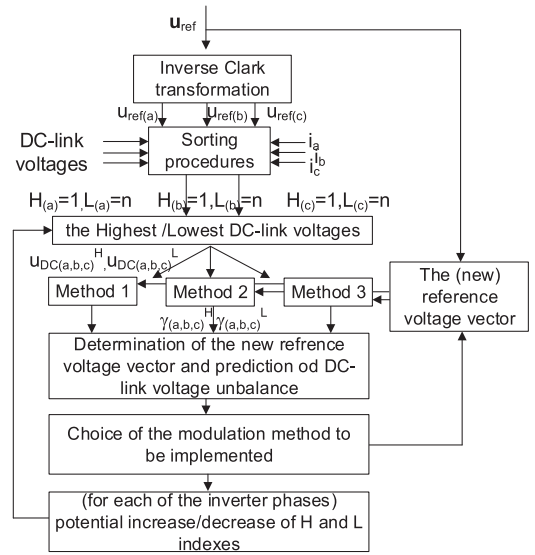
$\mathbf{u}_{ref}$

Inverse Clark transformation

$u_{ref(a)}$ $u_{ref(b)}$ $u_{ref(c)}$

DC-link voltages

Sorting procedures

$i_a$
$i_b$
$i_c$

$H_{(a)}=1, L_{(a)}=n$ $H_{(b)}=1, L_{(b)}=n$ $H_{(c)}=1, L_{(c)}=n$

the Highest /Lowest DC-link voltages

$u_{DC(a,b,c)}{}^{H}, u_{DC(a,b,c)}{}^{L}$

Method 1

Method 2

Method 3

The (new) reference voltage vector

$\gamma_{(a,b,c)}{}^{H}, \gamma_{(a,b,c)}{}^{L}$

Determination of the new refrence voltage vector and prediction od DC-link voltage unbalance

Choice of the modulation method to be implemented

(for each of the inverter phases) potential increase/decrease of H and L indexes